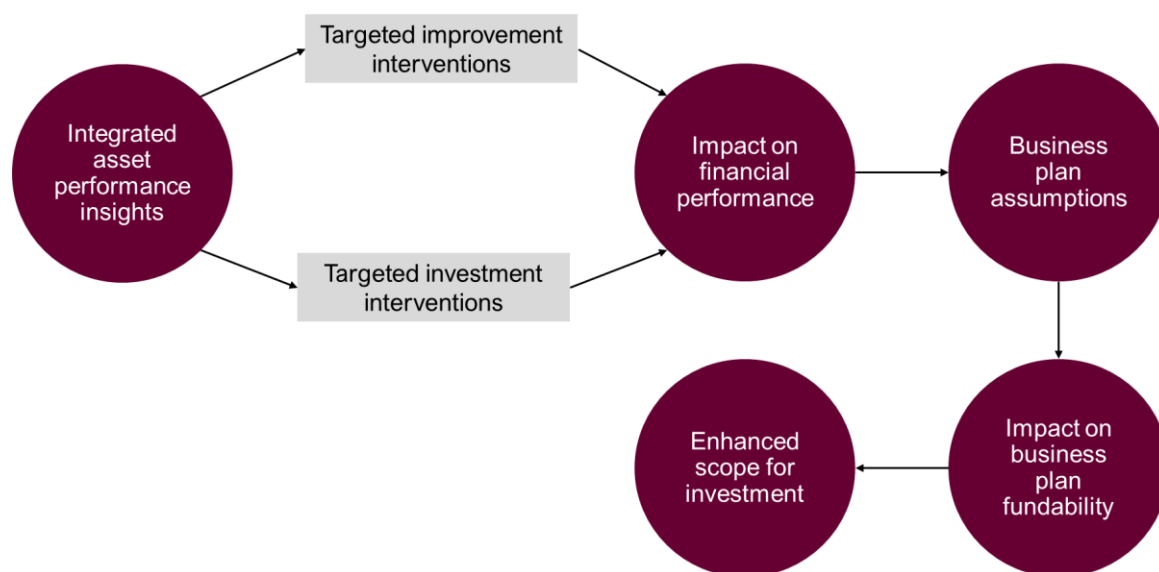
Integrated asset performance insights

Targeted improvement interventions

Targeted investment interventions

Impact on financial performance

Business plan assumptions

Impact on business plan fundability

Enhanced scope for investment